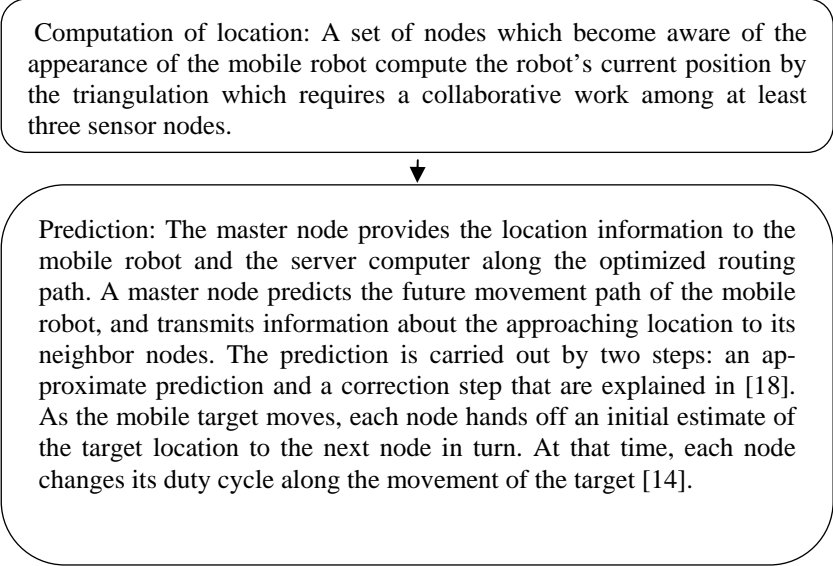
Computation of location: A set of nodes which become aware of the appearance of the mobile robot compute the robot’s current position by the triangulation which requires a collaborative work among at least three sensor nodes.

Prediction: The master node provides the location information to the mobile robot and the server computer along the optimized routing path. A master node predicts the future movement path of the mobile robot, and transmits information about the approaching location to its neighbor nodes. The prediction is carried out by two steps: an approximate prediction and a correction step that are explained in [18]. As the mobile target moves, each node hands off an initial estimate of the target location to the next node in turn. At that time, each node changes its duty cycle along the movement of the target [14].